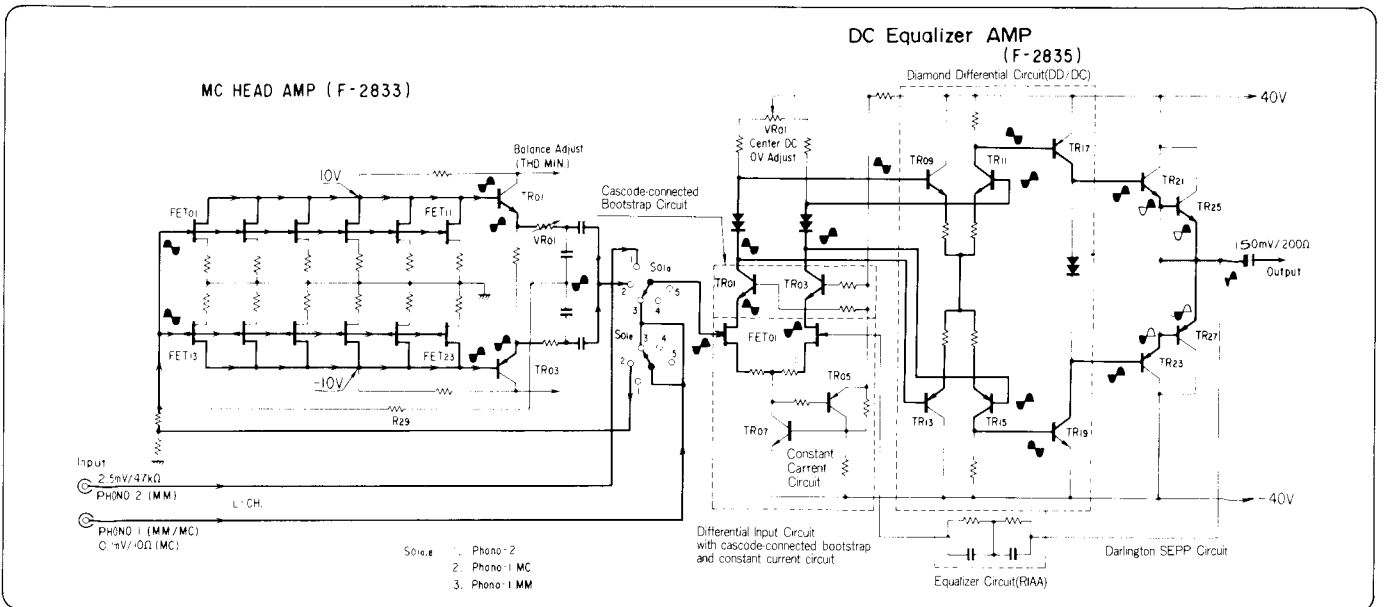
DC Equalizer AMP
(F-2835)

Diamond Differential Circuit(DD/DC)

MC HEAD AMP (F-2833)

-40V

VR01
Center DC
0V Adjust

Balance Adjust
(THD MIN)

10V

TR01

TR09

TR11

TR17

TR21

TR25

FET01

FET11

Cascode-connected
Bootstrap Circuit

VR01

150mV/200Ω

Output

S01a

TR01

TR03

FET01

S01a

FET13

FET23

TR03

TR27

TR23

-10V

TR05

R29

TR07

TR13

TR15

TR19

Constant
Current
Circuit

Input
2.5mV/47kΩ
PHONO 2 (MM)

L-CH.

-40V

PHONO 1 (MM/MC)
0.1mV/40Ω (MC)

S01a,b
1. Phono-2
2. Phono-1 MC
3. Phono-1 MM

Differential Input Circuit
with cascode-connected bootstrap
and constant current circuit

Darlington SEPP Circuit

Equalizer Circuit(RIAA)